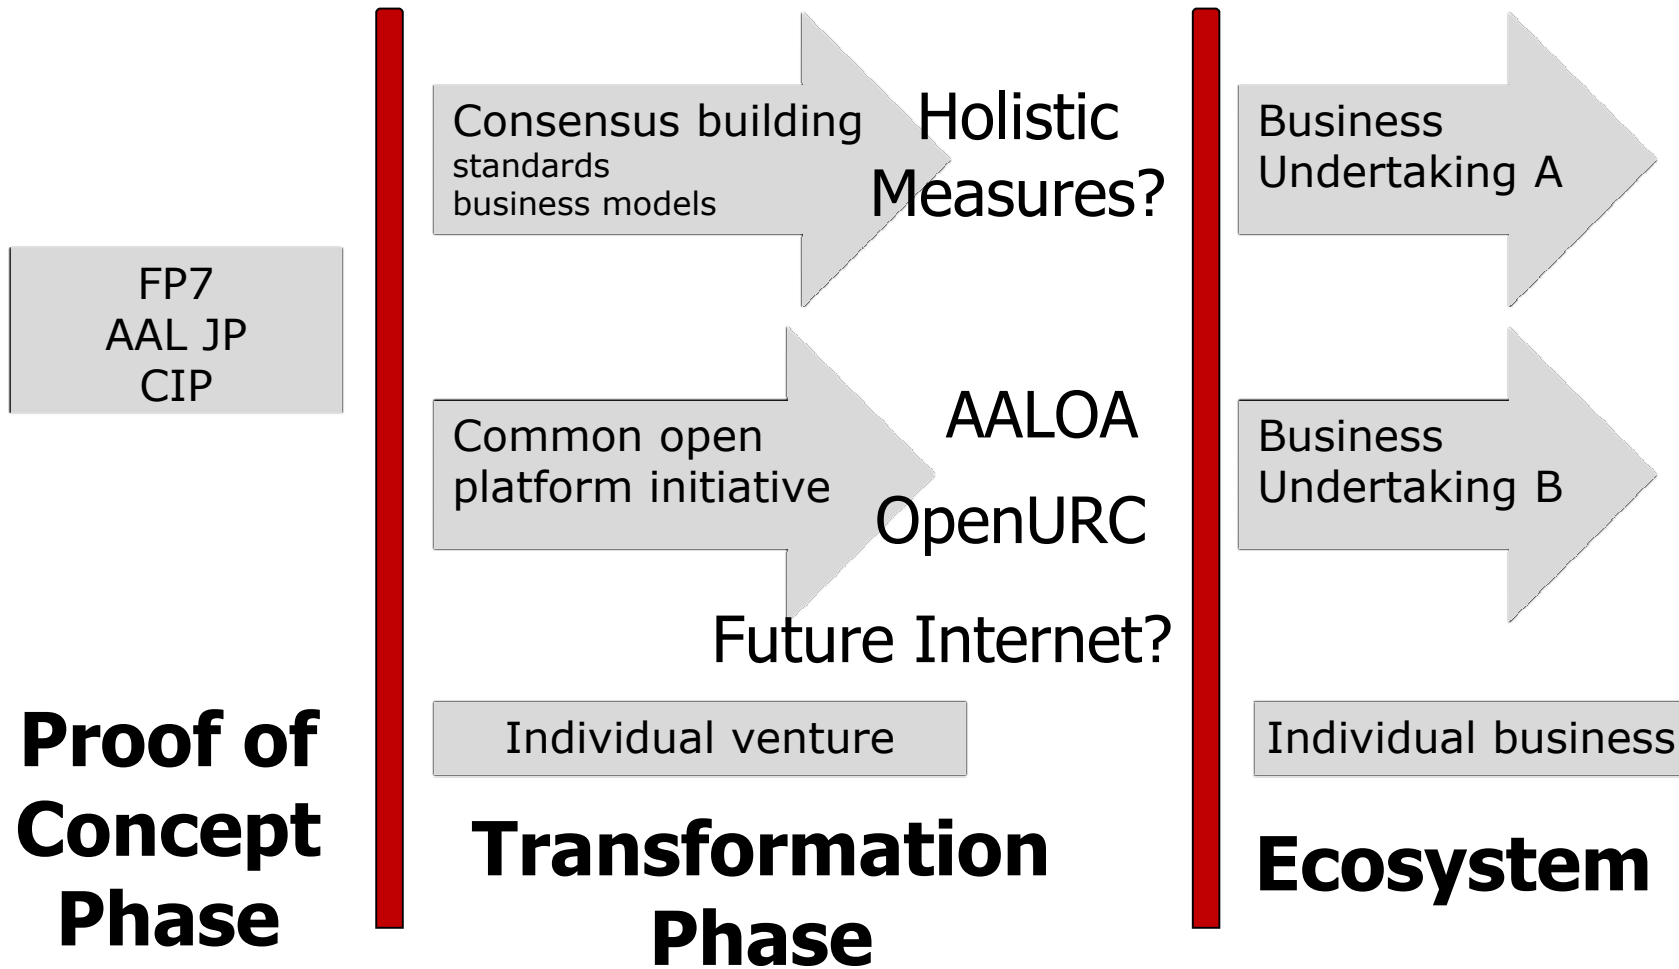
FP7
AAL JP
CIP

Proof of Concept Phase

Consensus building
standards
business models

Holistic Measures?

Common open platform initiative

AALOA

OpenURC

Future Internet?

Individual venture

Transformation Phase

Business Undertaking A

Business Undertaking B

Individual business

Ecosystem